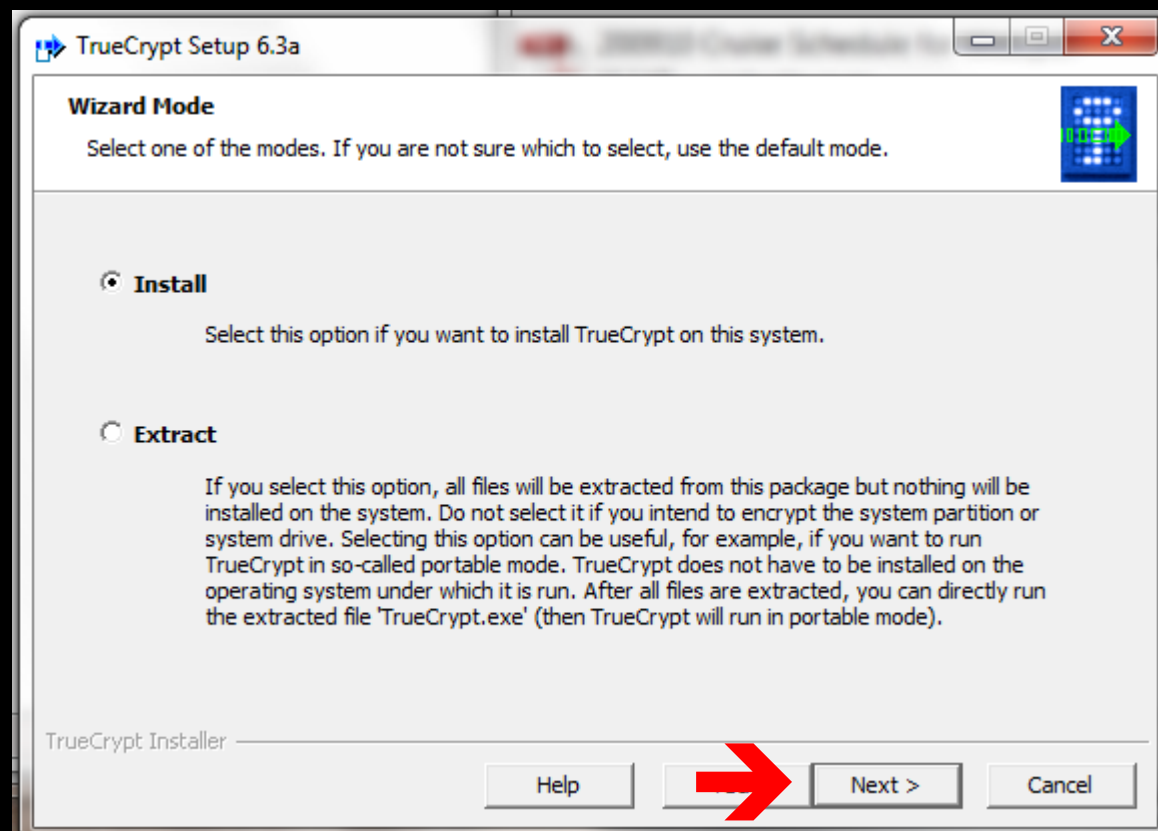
TrueCrypt Setup 6.3a

Wizard Mode

Select one of the modes. If you are not sure which to select, use the default mode.

Install

Select this option if you want to install TrueCrypt on this system.

Extract

If you select this option, all files will be extracted from this package but nothing will be installed on the system. Do not select it if you intend to encrypt the system partition or system drive. Selecting this option can be useful, for example, if you want to run TrueCrypt in so-called portable mode. TrueCrypt does not have to be installed on the operating system under which it is run. After all files are extracted, you can directly run the extracted file 'TrueCrypt.exe' (then TrueCrypt will run in portable mode).

TrueCrypt Installer

Help

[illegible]

Next >

Cancel